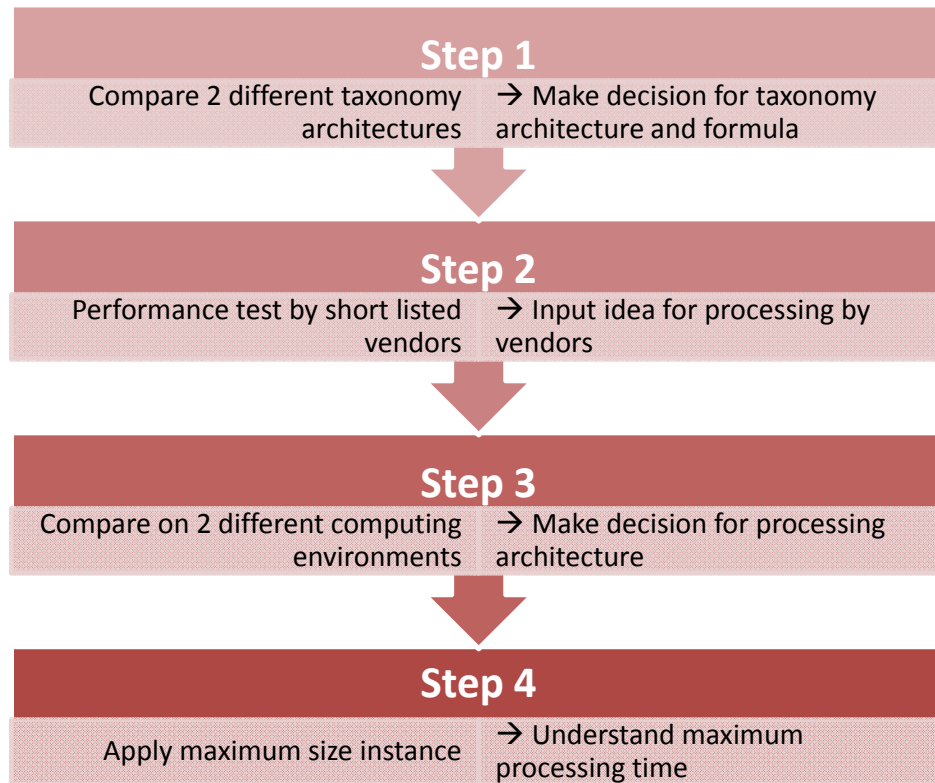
Step 1
Compare 2 different taxonomy architectures
→ Make decision for taxonomy architecture and formula

Step 2
Performance test by short listed vendors
→ Input idea for processing by vendors

Step 3
Compare on 2 different computing environments
→ Make decision for processing architecture

Step 4
Apply maximum size instance
→ Understand maximum processing time